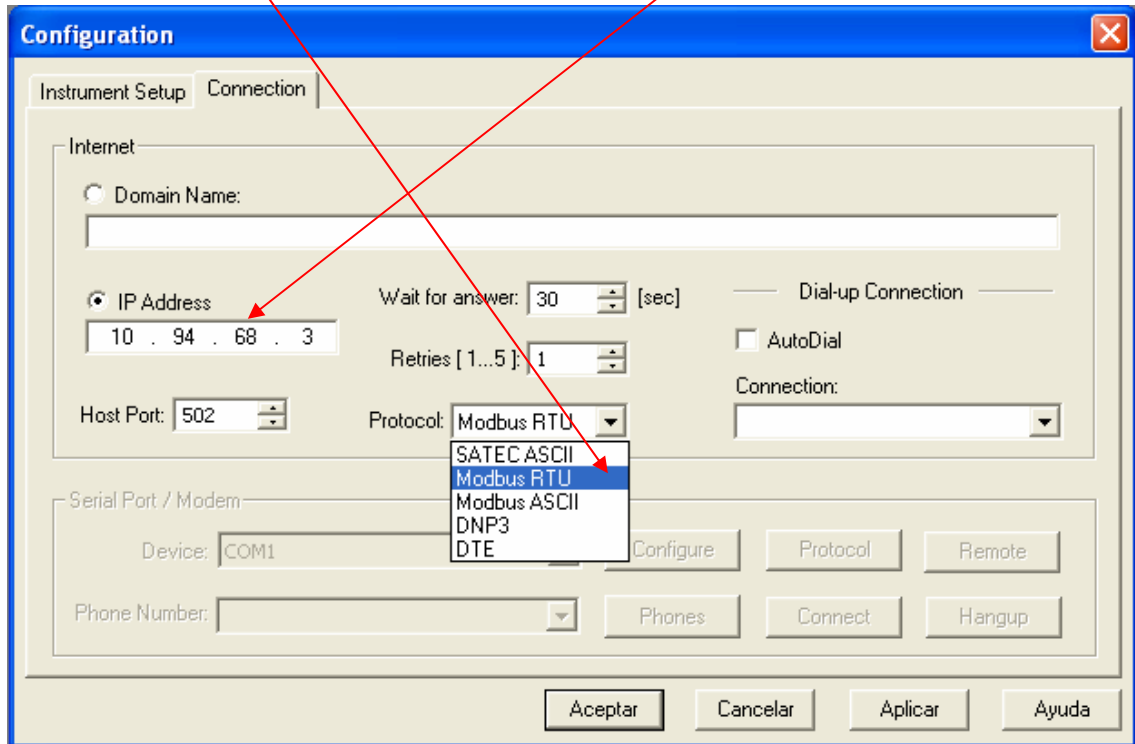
Configuration

Instrument Setup | Connection

Internet

Domain Name:

IP Address
10 . 94 . 68 . 3

Wait for answer: 30 [sec]

Retries [ 1...5 ]: 1

Host Port: 502

Protocol: Modbus RTU

SATEC ASCII
Modbus RTU
Modbus ASCII
DNP3
DTE

Dial-up Connection

AutoDial

Connection:

Serial Port / Modem

Device: COM1

Configure | Protocol | Remote

Phone Number:

Phones | Connect | Hangup

Aceptar | Cancelar | Aplicar | Ayuda